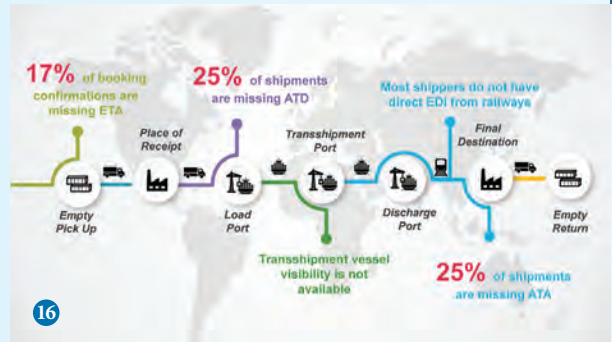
17% of booking confirmations are missing ETA

25% of shipments are missing ATD

Most shippers do not have direct EDI from railways

Place of Receipt

Transshipment Port

Final Destination

Empty Pick Up

Load Port

Discharge Port

Empty Return

Transshipment vessel visibility is not available

25% of shipments are missing ATA

16